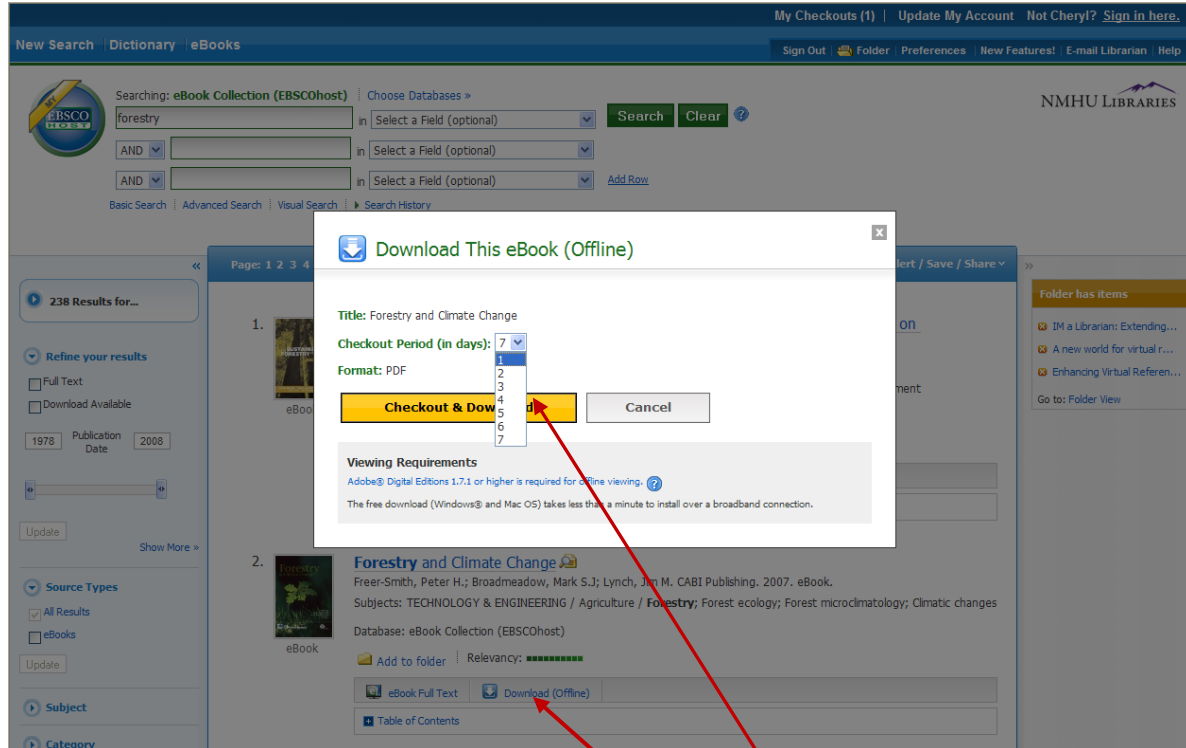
My Checkouts (1) | Update My Account Not Cheryl? Sign in here.

New Search | Dictionary | eBooks

Sign Out | Folder | Preferences | New Features! | E-mail Librarian | Help

MY EBSCO HOST

Searching: eBook Collection (EBSCOhost) | Choose Databases »

forestry in Select a Field (optional) Search Clear ?

AND in Select a Field (optional)

AND in Select a Field (optional) Add Row

Basic Search | Advanced Search | Visual Search | Search History

NMHU LIBRARIES

«

238 Results for...

Refine your results

Full Text

Download Available

1978 Publication Date 2008

Update

Show More »

Source Types

All Results

eBooks

Update

Subject

Category

Page: 1 2 3 4

lert / Save / Share

»

Folder has items

IM a Librarian: Extending...

A new world for virtual r...

Enhancing Virtual Referen...

Go to: Folder View

1.

eBoo

on

ment

Download This eBook (Offline)

Title: Forestry and Climate Change

Checkout Period (in days): 7

1
2
3
4
5
6
7

Format: PDF

Checkout & Dow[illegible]d

Cancel

Viewing Requirements

Adobe® Digital Editions 1.7.1 or higher is required for offline viewing. ?

The free download (Windows® and Mac OS) takes less than a minute to install over a broadband connection.

2.

Forestry and Climate Change

Freer-Smith, Peter H.; Broadmeadow, Mark S.J; Lynch, Jim M. CABI Publishing. 2007. eBook.

Subjects: TECHNOLOGY & ENGINEERING / Agriculture / Forestry; Forest ecology; Forest microclimatology; Climatic changes

Database: eBook Collection (EBSCOhost)

eBook

Add to folder | Relevancy:

eBook Full Text Download (Offline)

Table of Contents